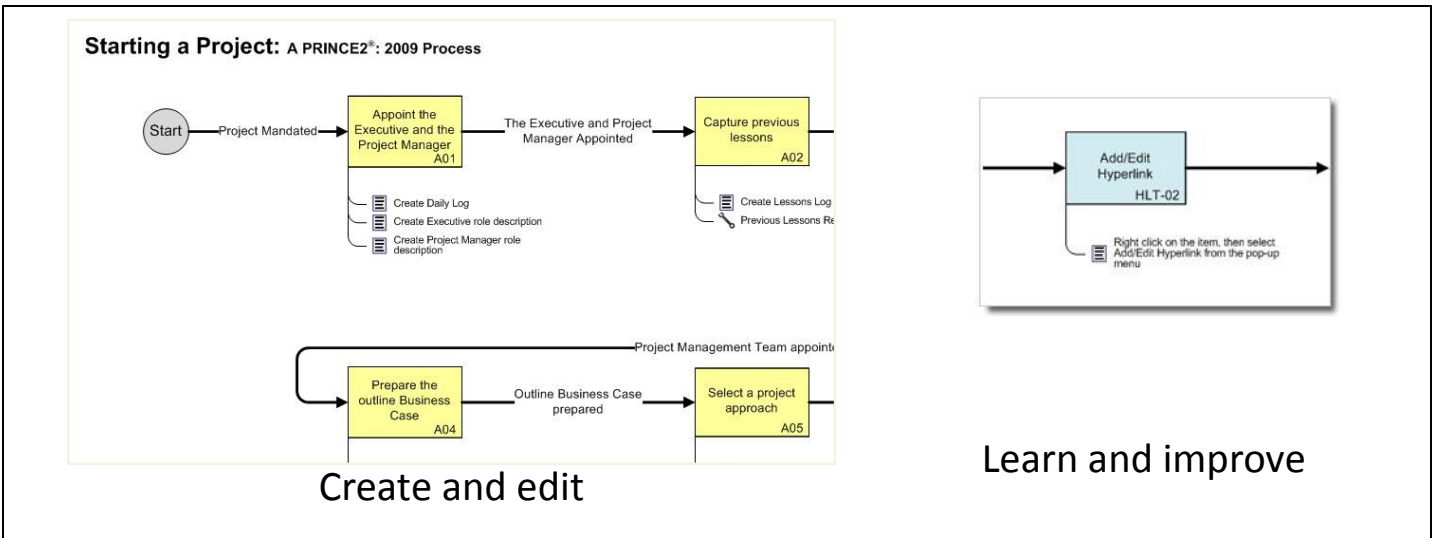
Starting a Project: A PRINCE2®: 2009 Process

Start

Project Mandated

Appoint the Executive and the Project Manager
A01

The Executive and Project Manager Appointed

Capture previous lessons
A02

Create Daily Log

Create Executive role description

Create Project Manager role description

Create Lessons Log

Previous Lessons Re

Project Management Team appointe

Prepare the outline Business Case
A04

Outline Business Case prepared

Select a project approach
A05

Create and edit

Add/Edit Hyperlink
HLT-02

Right click on the item, then select Add/Edit Hyperlink from the pop-up menu

Learn and improve